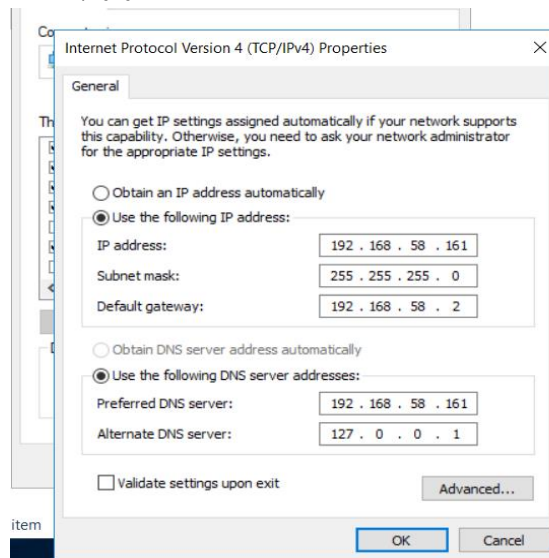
Co

Th

D

Internet Protocol Version 4 (TCP/IPv4) Properties

×

General

You can get IP settings assigned automatically if your network supports this capability. Otherwise, you need to ask your network administrator for the appropriate IP settings.

Obtain an IP address automatically

Use the following IP address:

IP address: 192 . 168 . 58 . 161

Subnet mask: 255 . 255 . 255 . 0

Default gateway: 192 . 168 . 58 . 2

Obtain DNS server address automatically

Use the following DNS server addresses:

Preferred DNS server: 192 . 168 . 58 . 161

Alternate DNS server: 127 . 0 . 0 . 1

Validate settings upon exit

Advanced...

item

OK

Cancel